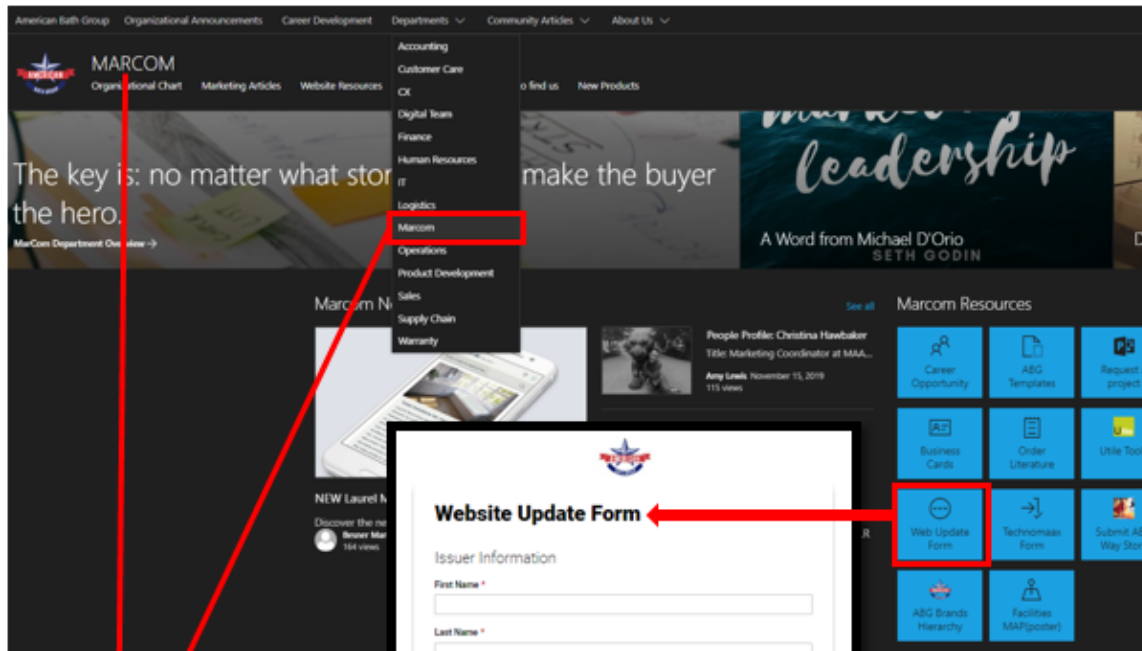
American Bath Group   Organizational Announcements   Career Development   Departments   Community Articles   About Us

MARCOM
Organizational Chart   Marketing Articles   Website Resources   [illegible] to find us   New Products

Accounting
Customer Care
CX
Digital Team
Finance
Human Resources
IT
Logistics
Marcom
Operations
Product Development
Sales
Supply Chain
Warranty

The key is: no matter what stor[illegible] make the buyer the hero.
MarCom Department Overview →

leadership
A Word from Michael D'Orio
SETH GODIN

Marcom N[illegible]   See all

People Profile: Christina Hawbaker
Title: Marketing Coordinator at MAA...
Amy Lewis November 15, 2019
115 views

NEW Laurel M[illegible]
Discover the ne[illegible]
Beaver Mar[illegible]
164 views

Website Update Form
Issuer Information
First Name *
Last Name *

Marcom Resources
Career Opportunity
ABG Templates
Request project
Business Cards
Order Literature
Utile Tool
Web Update Form
Technomaax Form
Submit A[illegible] Way Stor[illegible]
ABG Brands Hierarchy
Facilities MAP(poster)